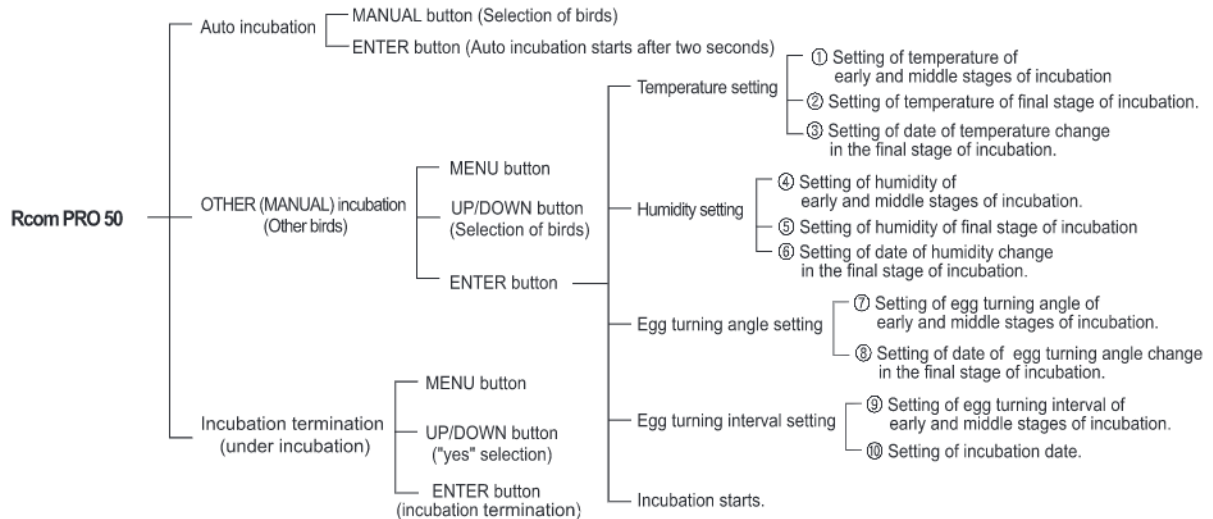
Rcom PRO 50

Auto incubation
MANUAL button (Selection of birds)
ENTER button (Auto incubation starts after two seconds)

OTHER (MANUAL) incubation (Other birds)
MENU button
UP/DOWN button (Selection of birds)
ENTER button

Temperature setting
① Setting of temperature of early and middle stages of incubation
② Setting of temperature of final stage of incubation.
③ Setting of date of temperature change in the final stage of incubation.

Humidity setting
④ Setting of humidity of early and middle stages of incubation.
⑤ Setting of humidity of final stage of incubation
⑥ Setting of date of humidity change in the final stage of incubation.

Egg turning angle setting
⑦ Setting of egg turning angle of early and middle stages of incubation.
⑧ Setting of date of egg turning angle change in the final stage of incubation.

Egg turning interval setting
⑨ Setting of egg turning interval of early and middle stages of incubation.
⑩ Setting of incubation date.

Incubation starts.

Incubation termination (under incubation)
MENU button
UP/DOWN button ("yes" selection)
ENTER button (incubation termination)